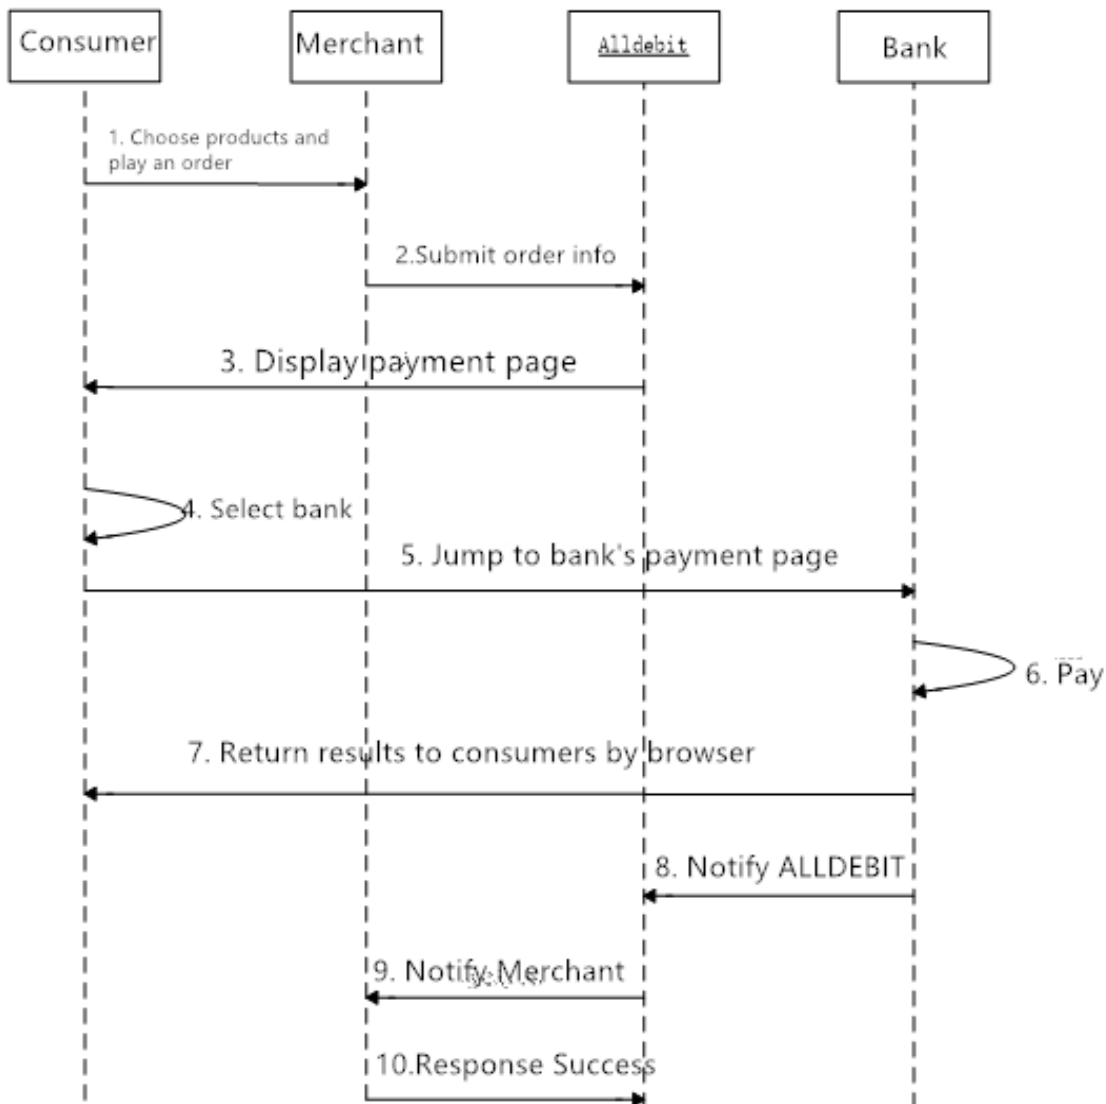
Consumer

Merchant

Alldebit

Bank

1. Choose products and play an order

2.Submit order info

3. Display payment page

4. Select bank

5. Jump to bank's payment page

6. Pay

7. Return results to consumers by browser

8. Notify ALLDEBIT

9. Notify Merchant

10.Response Success